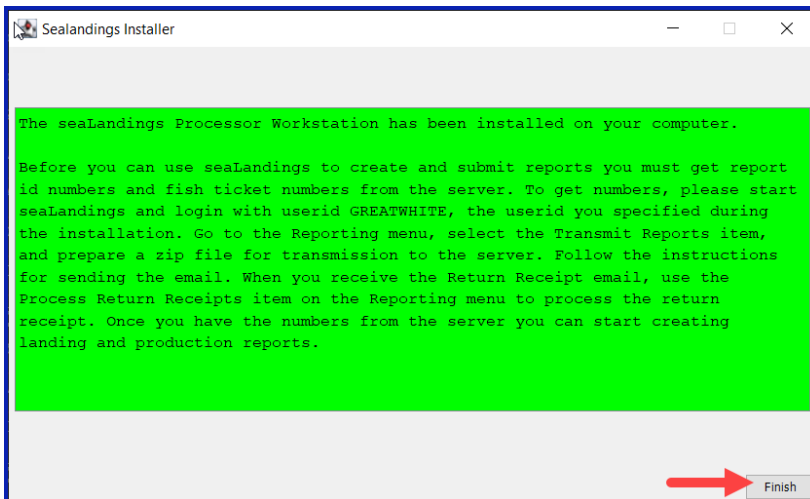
Sealandings Installer

The seaLandings Processor Workstation has been installed on your computer.

Before you can use seaLandings to create and submit reports you must get report id numbers and fish ticket numbers from the server. To get numbers, please start seaLandings and login with userid GREATWHITE, the userid you specified during the installation. Go to the Reporting menu, select the Transmit Reports item, and prepare a zip file for transmission to the server. Follow the instructions for sending the email. When you receive the Return Receipt email, use the Process Return Receipts item on the Reporting menu to process the return receipt. Once you have the numbers from the server you can start creating landing and production reports.

Finish